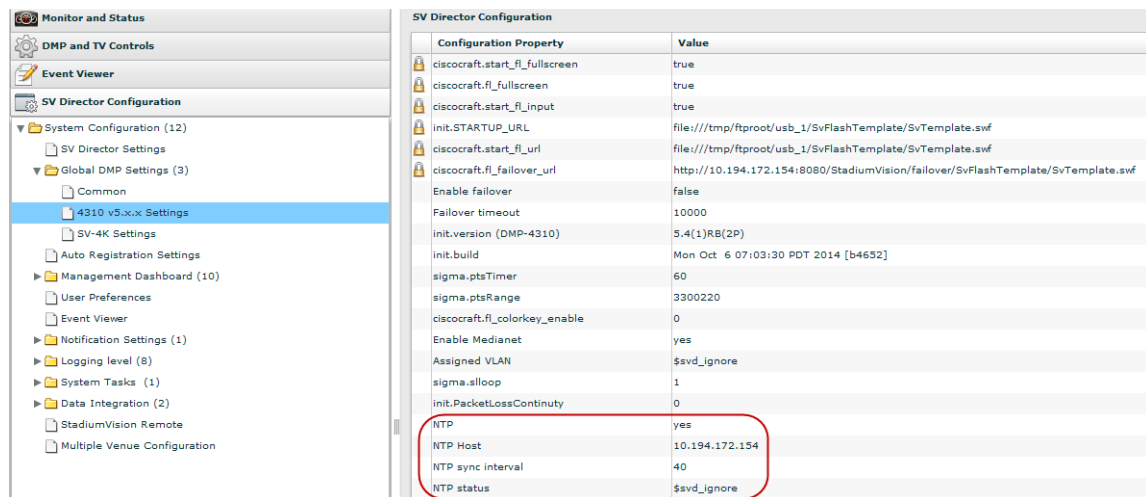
Monitor and Status
DMP and TV Controls
Event Viewer
SV Director Configuration

System Configuration (12)
SV Director Settings
Global DMP Settings (3)
Common
4310 v5.x.x Settings
SV-4K Settings
Auto Registration Settings
Management Dashboard (10)
User Preferences
Event Viewer
Notification Settings (1)
Logging level (8)
System Tasks (1)
Data Integration (2)
StadiumVision Remote
Multiple Venue Configuration

SV Director Configuration

| Configuration Property | Value |
|---|---|
| ciscocraft.start_fl_fullscreen | true |
| ciscocraft.fl_fullscreen | true |
| ciscocraft.start_fl_input | true |
| init.STARTUP_URL | file:///tmp/ftproot/usb_1/SvFlashTemplate/SvTemplate.swf |
| ciscocraft.start_fl_url | file:///tmp/ftproot/usb_1/SvFlashTemplate/SvTemplate.swf |
| ciscocraft.fl_failover_url | http://10.194.172.154:8080/StadiumVision/failover/SvFlashTemplate/SvTemplate.swf |
| Enable failover | false |
| Failover timeout | 10000 |
| init.version (DMP-4310) | 5.4(1)RB(2P) |
| init.build | Mon Oct 6 07:03:30 PDT 2014 [b4652] |
| sigma.ptsTimer | 60 |
| sigma.ptsRange | 3300220 |
| ciscocraft.fl_colorkey_enable | 0 |
| Enable Medianet | yes |
| Assigned VLAN | $svd_ignore |
| sigma.slloop | 1 |
| init.PacketLossContinuty | 0 |
| NTP | yes |
| NTP Host | 10.194.172.154 |
| NTP sync interval | 40 |
| NTP status | $svd_ignore |